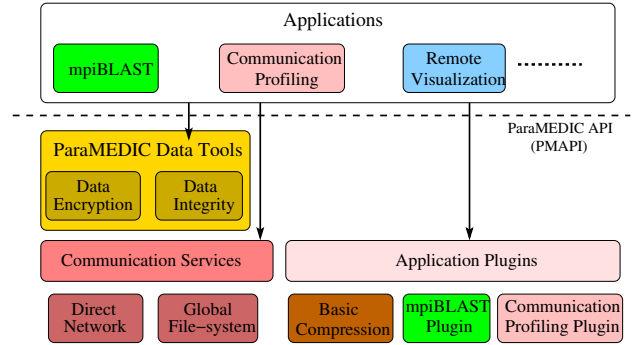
Applications

mpiBLAST

Communication Profiling

Remote Visualization

........

ParaMEDIC API (PMAPI)

ParaMEDIC Data Tools

Data Encryption

Data Integrity

Communication Services

Application Plugins

Direct Network

Global File−system

Basic Compression

mpiBLAST Plugin

Communication Profiling Plugin